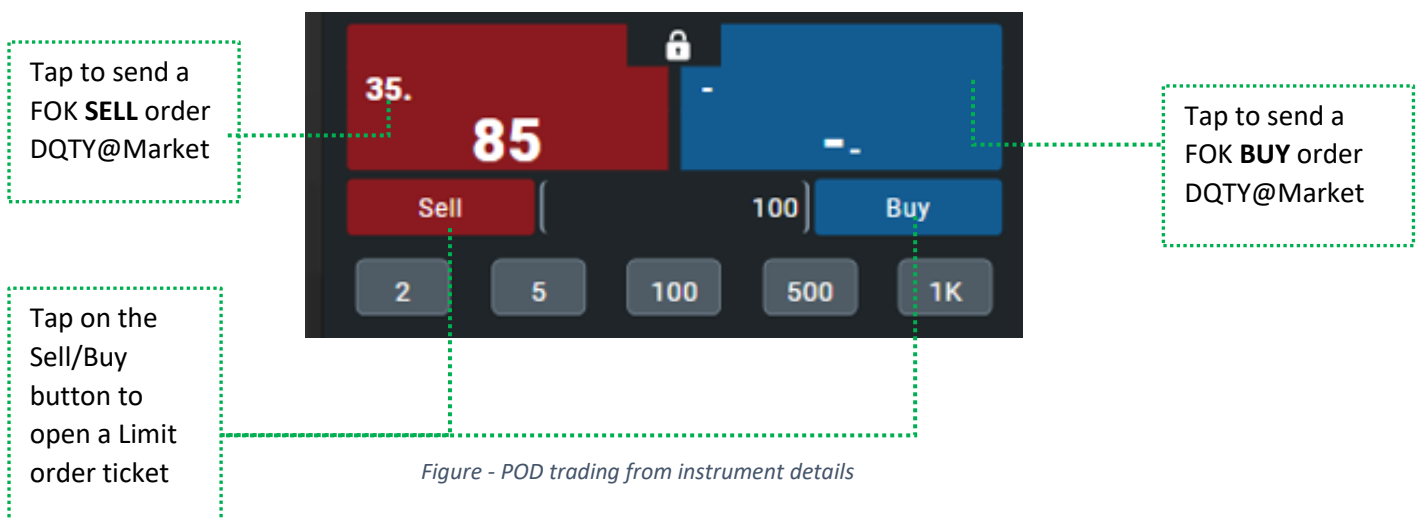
Tap to send a FOK **SELL** order DQTY@Market

35.
85

-
-.

Tap to send a FOK **BUY** order DQTY@Market

Sell
100
Buy

2
5
100
500
1K

Tap on the Sell/Buy button to open a Limit order ticket

*Figure - POD trading from instrument details*